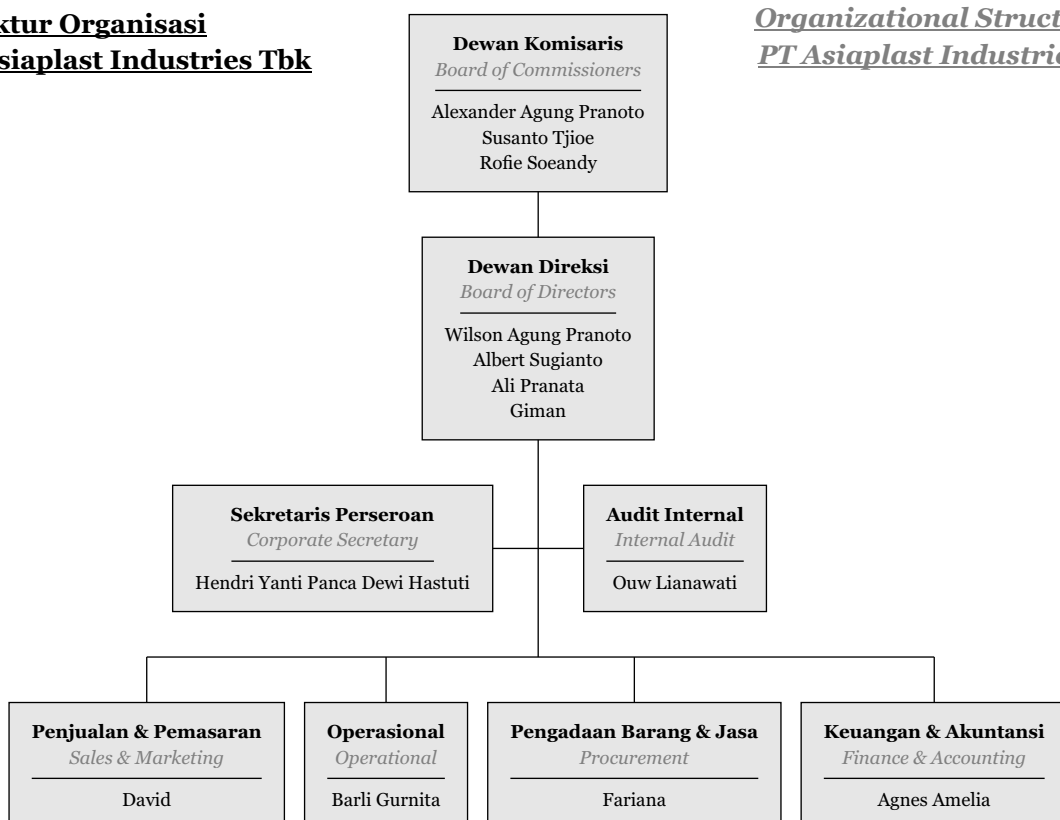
ktur Organisasi
siaplast Industries Tbk

Organizational Struct
PT Asiaplast Industri

Dewan Komisaris
Board of Commissioners
Alexander Agung Pranoto
Susanto Tjioe
Rofie Soeandy

Dewan Direksi
Board of Directors
Wilson Agung Pranoto
Albert Sugianto
Ali Pranata
Giman

Sekretaris Perseroan
Corporate Secretary
Hendri Yanti Panca Dewi Hastuti

Audit Internal
Internal Audit
Ouw Lianawati

Penjualan & Pemasaran
Sales & Marketing
David

Operasional
Operational
Barli Gurnita

Pengadaan Barang & Jasa
Procurement
Fariana

Keuangan & Akuntansi
Finance & Accounting
Agnes Amelia